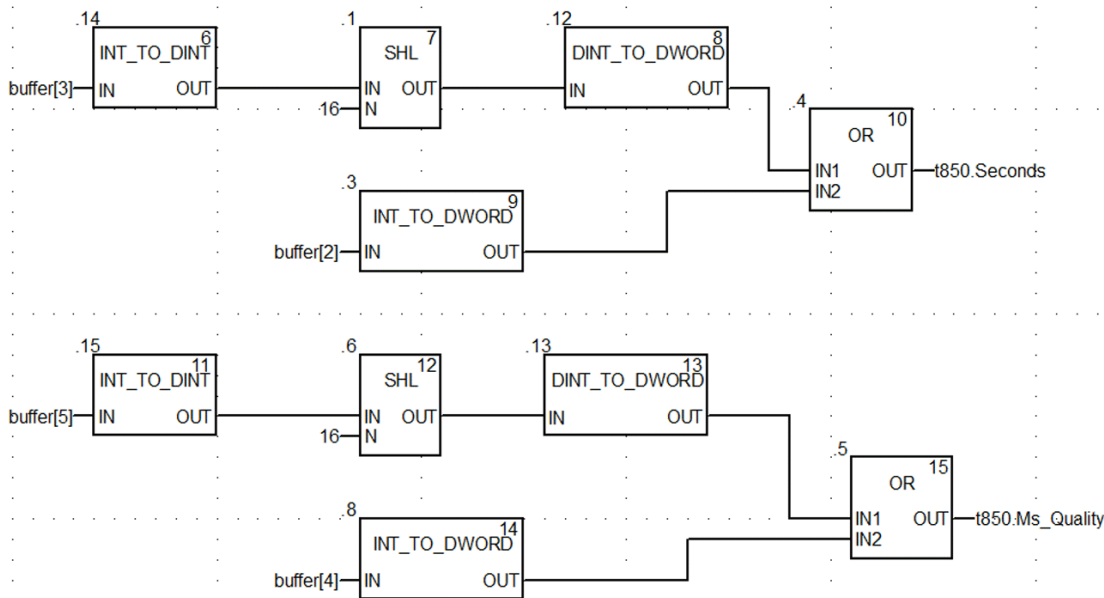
.14
6
INT_TO_DINT
buffer[3]
IN
OUT

.1
7
SHL
IN
OUT
16
N

.12
8
DINT_TO_DWORD
IN
OUT

.4
10
OR
IN1
OUT
t850.Seconds
IN2

.3
9
INT_TO_DWORD
buffer[2]
IN
OUT

.15
11
INT_TO_DINT
buffer[5]
IN
OUT

.6
12
SHL
IN
OUT
16
N

.13
13
DINT_TO_DWORD
IN
OUT

.5
15
OR
IN1
OUT
t850.Ms_Quality
IN2

.8
14
INT_TO_DWORD
buffer[4]
IN
OUT